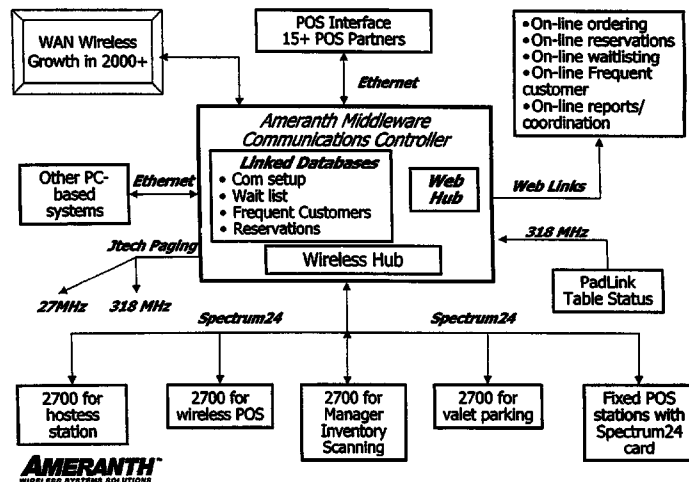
WAN Wireless Growth in 2000+

POS Interface 15+ POS Partners

Ethernet

•On-line ordering
•On-line reservations
•On-line waitlisting
•On-line Frequent customer
•On-line reports/ coordination

Ameranth Middleware Communications Controller

Linked Databases
• Com setup
• Wait list
• Frequent Customers
• Reservations

Web Hub

Other PC-based systems

Ethernet

Web Links

Jtech Paging

318 MHz

Wireless Hub

27MHz

318 MHz

PadLink Table Status

Spectrum24

Spectrum24

2700 for hostess station

2700 for wireless POS

2700 for Manager Inventory Scanning

2700 for valet parking

Fixed POS stations with Spectrum24 card

AMERANTH™
WIRELESS SYSTEMS SOLUTIONS